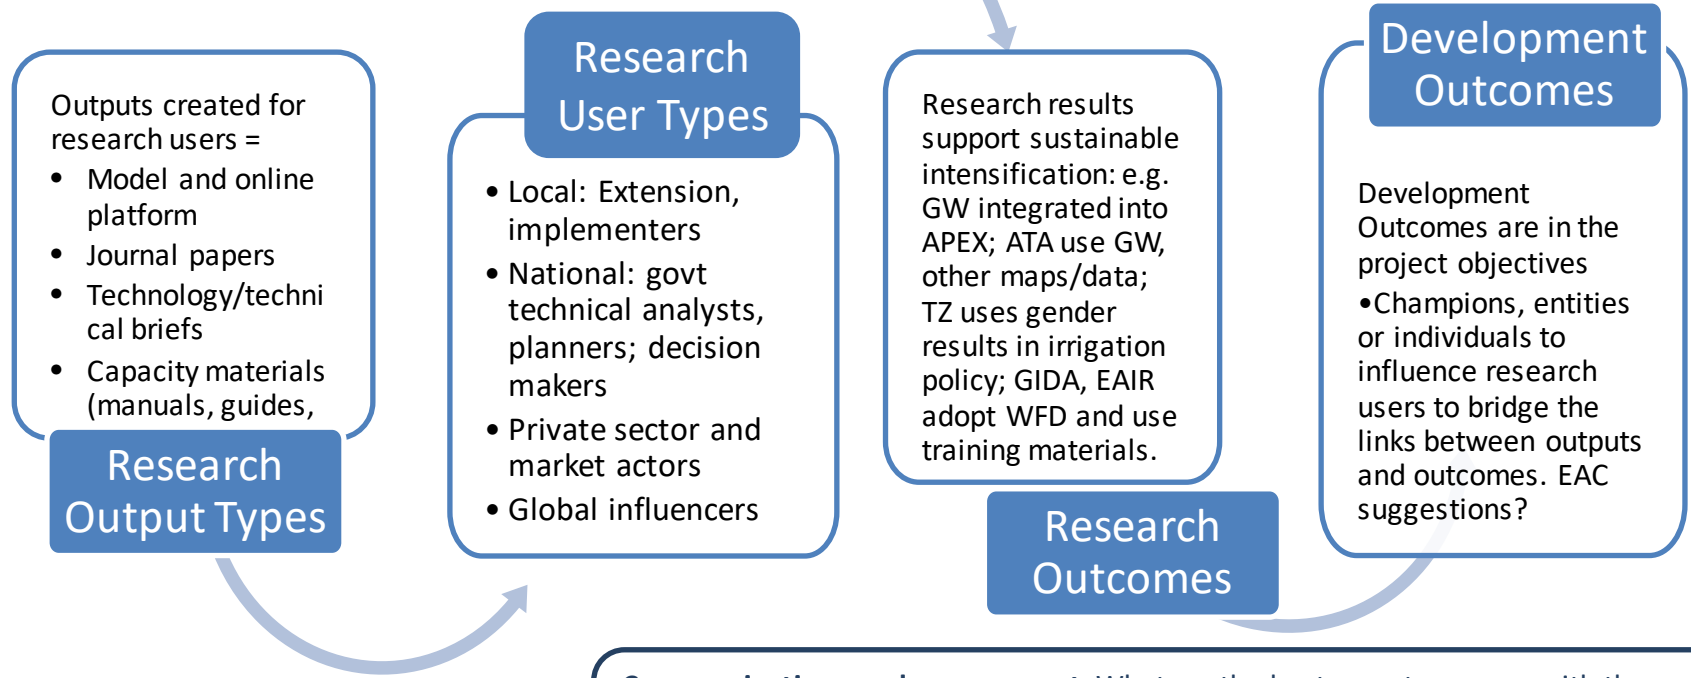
Outputs created for research users =

- Model and online platform
- Journal papers
- Technology/technical briefs
- Capacity materials (manuals, guides,

Research Output Types

Research User Types

- Local: Extension, implementers
- National: govt technical analysts, planners; decision makers
- Private sector and market actors
- Global influencers

Research results support sustainable intensification: e.g. GW integrated into APEX; ATA use GW, other maps/data; TZ uses gender results in irrigation policy; GIDA, EAIR adopt WFD and use training materials.

Research Outcomes

Development Outcomes

Development Outcomes are in the project objectives
•Champions, entities or individuals to influence research users to bridge the links between outputs and outcomes. EAC suggestions?

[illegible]